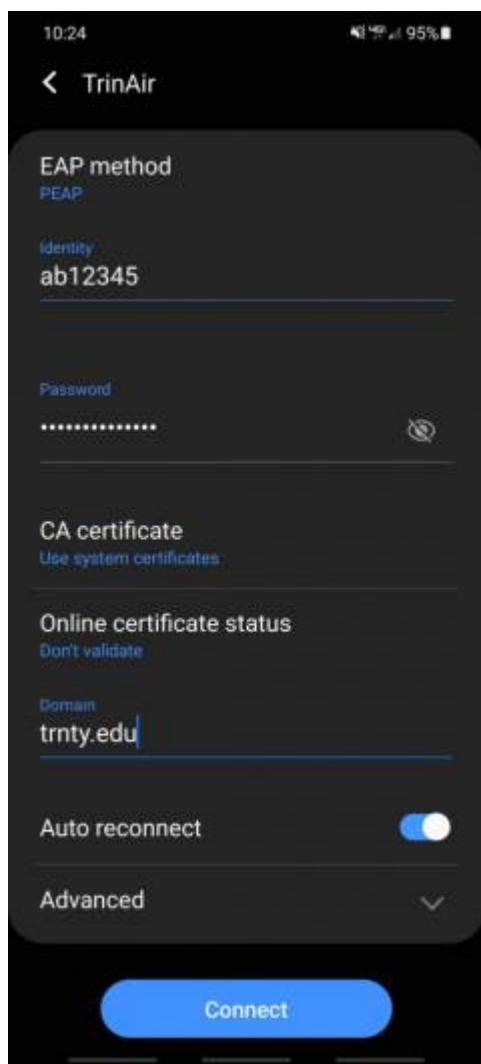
10:24
95%

< TrinAir

EAP method
PEAP

Identity
ab12345

Password
••••••••••••••

CA certificate
Use system certificates

Online certificate status
Don't validate

Domain
trnty.edu

Auto reconnect

Advanced

Connect